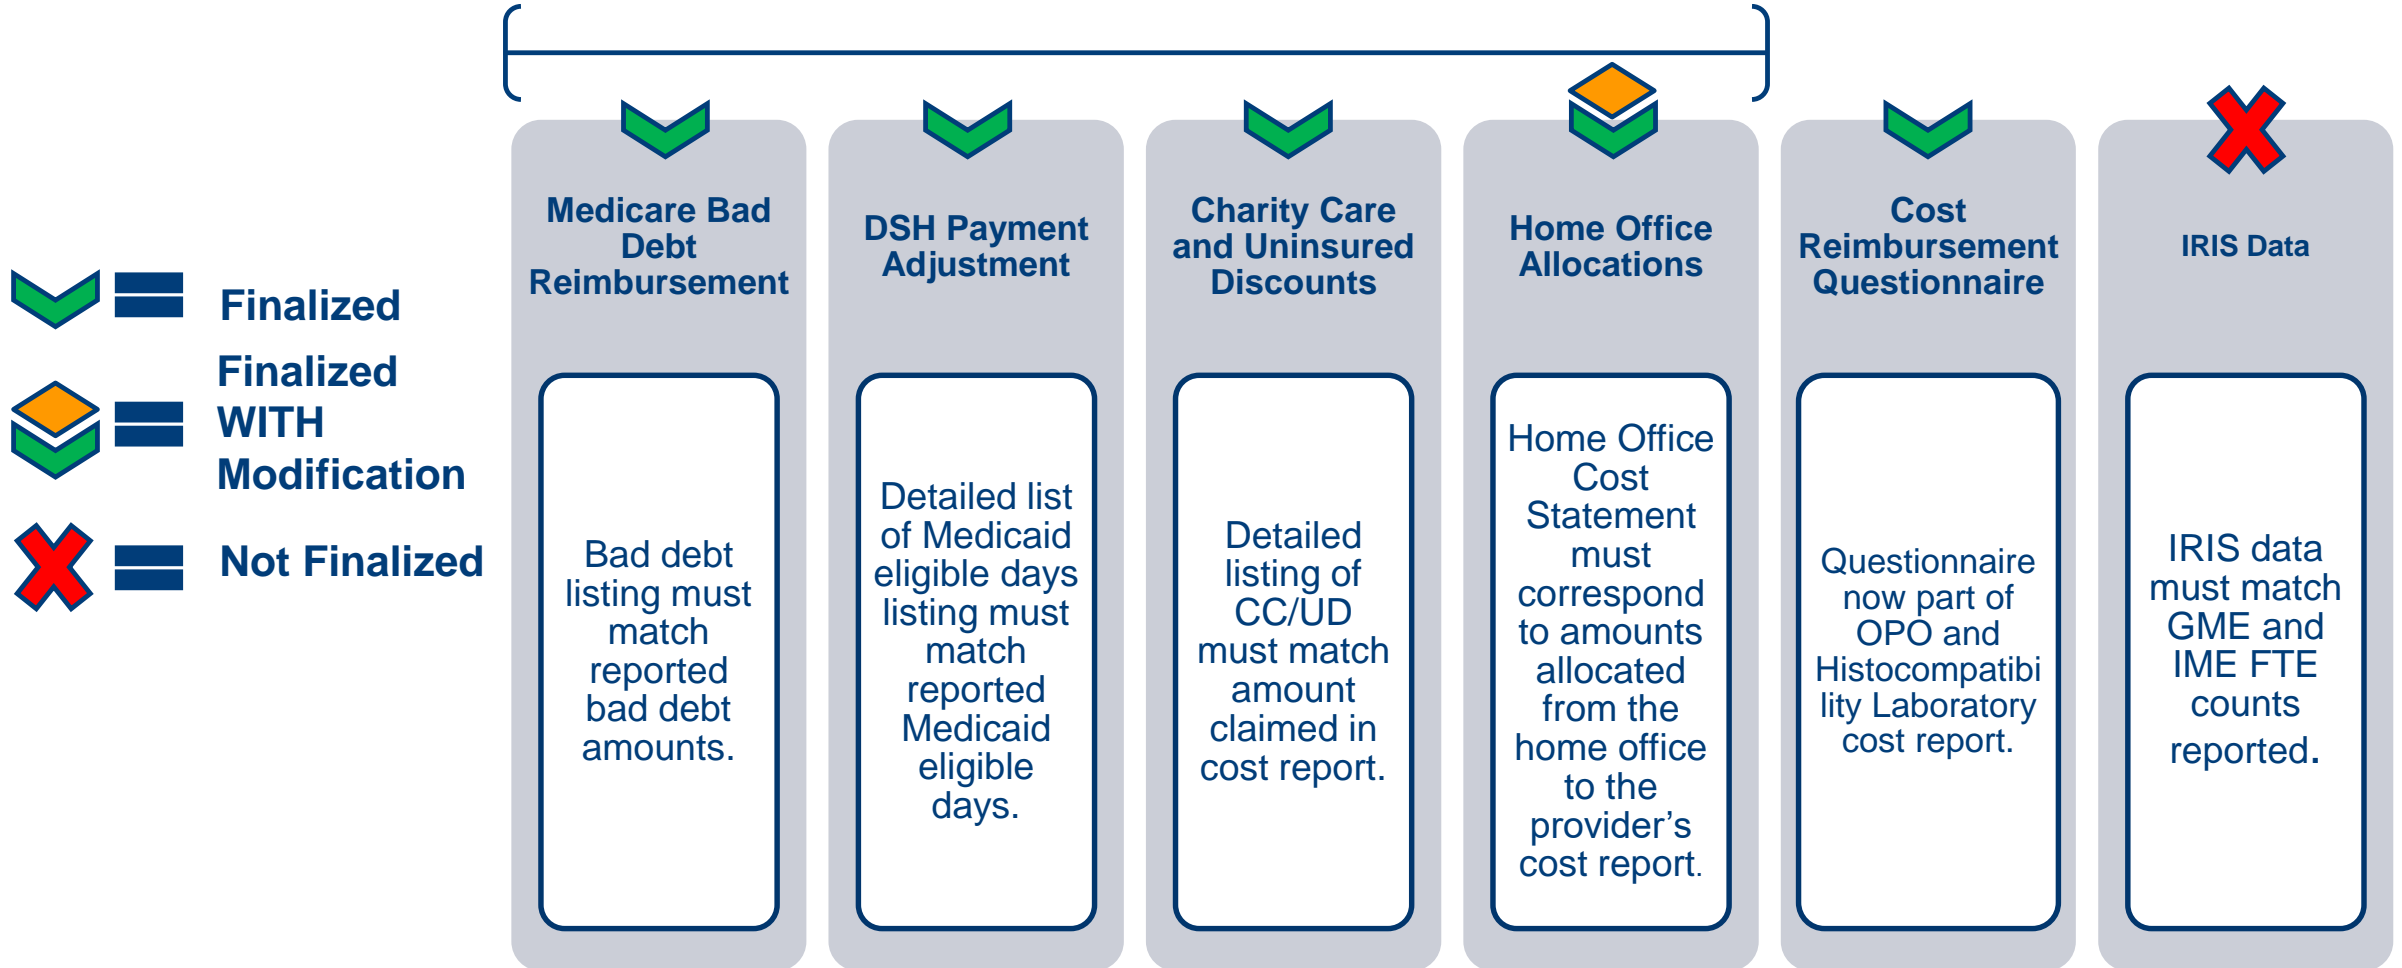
Finalized

Finalized WITH Modification

Not Finalized

Medicare Bad Debt Reimbursement

Bad debt listing must match reported bad debt amounts.

DSH Payment Adjustment

Detailed list of Medicaid eligible days listing must match reported Medicaid eligible days.

Charity Care and Uninsured Discounts

Detailed listing of CC/UD must match amount claimed in cost report.

Home Office Allocations

Home Office Cost Statement must correspond to amounts allocated from the home office to the provider's cost report.

Cost Reimbursement Questionnaire

Questionnaire now part of OPO and Histocompatibility Laboratory cost report.

IRIS Data

IRIS data must match GME and IME FTE counts reported.